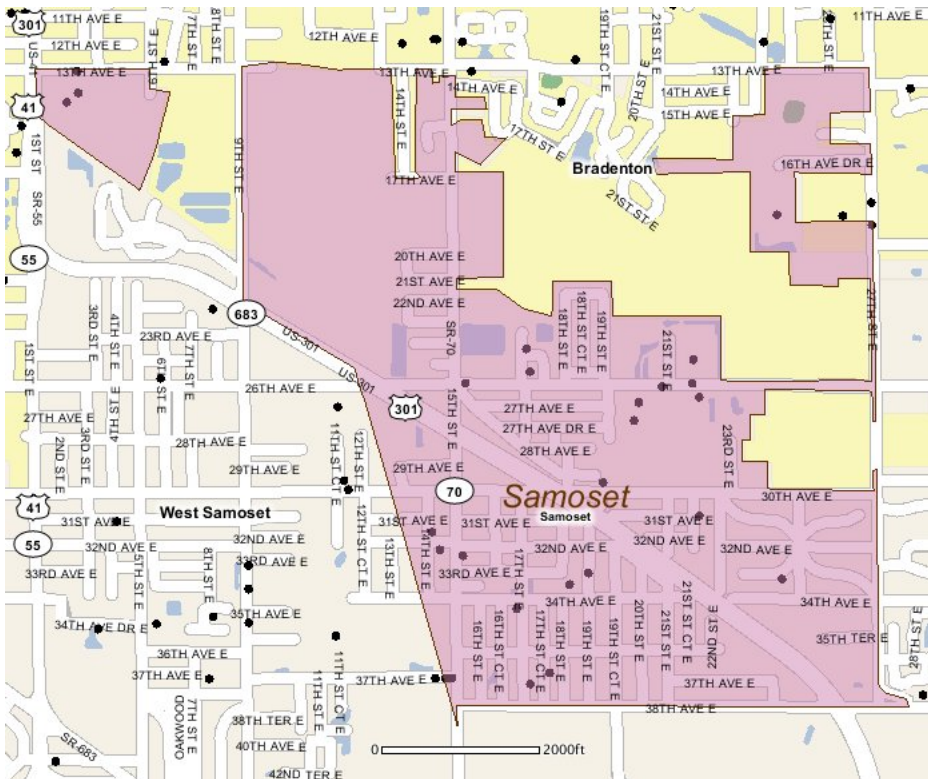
301
11TH AVE E
12TH AVE E
US-41
13TH AVE E
7TH ST E
8TH ST E
12TH AVE E
13TH AVE E
19TH ST CT E
21ST ST E
26TH ST E
11TH AVE E
13TH AVE E
14TH AVE E
14TH AVE E
15TH AVE E
20TH ST E
14TH ST E
17TH ST E
41
1ST ST
9TH ST E
SR-55
Bradenton
16TH AVE DR E
21ST ST E
17TH AVE E
55
20TH AVE E
21ST AVE E
22ND AVE E
27TH ST E
683
SR-70
18TH ST E
18TH ST CT E
19TH ST E
23RD AVE E
3RD ST E
4TH ST E
US-301
21ST ST E
1ST ST E
6TH ST E
7TH ST E
26TH AVE E
US-301
301
27TH AVE E
27TH AVE DR E
27TH AVE E
15TH ST E
2ND ST E
3RD ST E
4TH ST E
28TH AVE E
11TH ST CT E
12TH ST E
28TH AVE E
23RD ST E
29TH AVE E
29TH AVE E
70
Samoset
30TH AVE E
41
West Samoset
31ST AVE E
12TH ST CT E
31ST AVE E
31ST AVE E
Samoset
31ST AVE E
55
32ND AVE E
32ND AVE E
13TH ST E
14TH ST E
32ND AVE E
32ND AVE E
32ND AVE E
33RD AVE E
5TH ST E
8TH ST E
33RD AVE E
33RD AVE E
17TH ST E
34TH AVE E
34TH AVE E
35TH AVE E
34TH AVE DR E
36TH AVE E
37TH AVE E
16TH ST E
16TH ST CT E
17TH ST CT E
18TH ST E
19TH ST CT E
20TH ST E
21ST ST E
21ST ST CT E
22ND ST E
35TH TER E
28TH ST E
11TH ST CT E
37TH AVE E
37TH AVE E
OAKWOOD
7TH ST E
11TH ST E
38TH TER E
38TH AVE E
SR-683
40TH AVE E
0
2000ft
42ND TER E